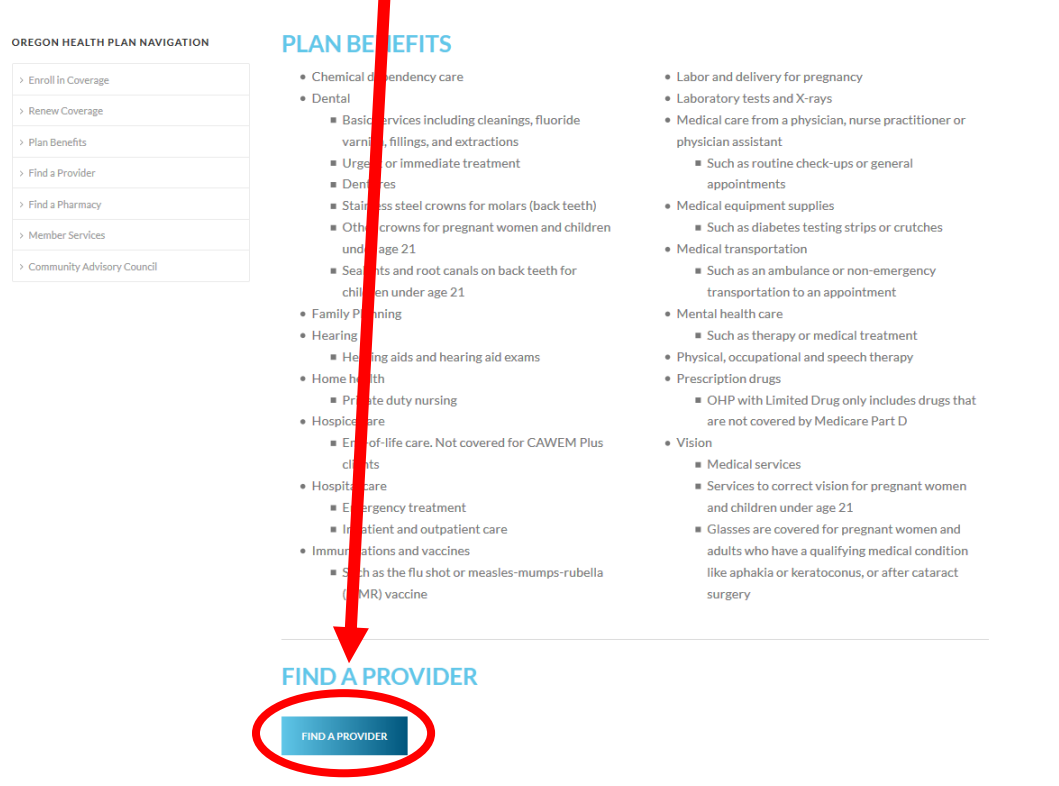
OREGON HEALTH PLAN NAVIGATION

› Enroll in Coverage
› Renew Coverage
› Plan Benefits
› Find a Provider
› Find a Pharmacy
› Member Services
› Community Advisory Council

PLAN BE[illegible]EFITS

- Chemical d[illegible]pendency care
- Dental
  - Basic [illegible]ervices including cleanings, fluoride varni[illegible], fillings, and extractions
  - Urge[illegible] or immediate treatment
  - Dent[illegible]res
  - Stai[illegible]ess steel crowns for molars (back teeth)
  - Oth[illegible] crowns for pregnant women and children und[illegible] age 21
  - Sea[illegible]ts and root canals on back teeth for chil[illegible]en under age 21
- Family P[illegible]nning
- Hearing
  - He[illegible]ing aids and hearing aid exams
- Home he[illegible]h
  - Pri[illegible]te duty nursing
- Hospice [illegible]are
  - En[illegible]-of-life care. Not covered for CAWEM Plus cli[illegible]ts
- Hospit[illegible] care
  - E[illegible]ergency treatment
  - In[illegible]atient and outpatient care
- Immun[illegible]ations and vaccines
  - S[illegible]ch as the flu shot or measles-mumps-rubella ([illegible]MR) vaccine

- Labor and delivery for pregnancy
- Laboratory tests and X-rays
- Medical care from a physician, nurse practitioner or physician assistant
  - Such as routine check-ups or general appointments
- Medical equipment supplies
  - Such as diabetes testing strips or crutches
- Medical transportation
  - Such as an ambulance or non-emergency transportation to an appointment
- Mental health care
  - Such as therapy or medical treatment
- Physical, occupational and speech therapy
- Prescription drugs
  - OHP with Limited Drug only includes drugs that are not covered by Medicare Part D
- Vision
  - Medical services
  - Services to correct vision for pregnant women and children under age 21
  - Glasses are covered for pregnant women and adults who have a qualifying medical condition like aphakia or keratoconus, or after cataract surgery

FIND A PROVIDER

FIND A PROVIDER